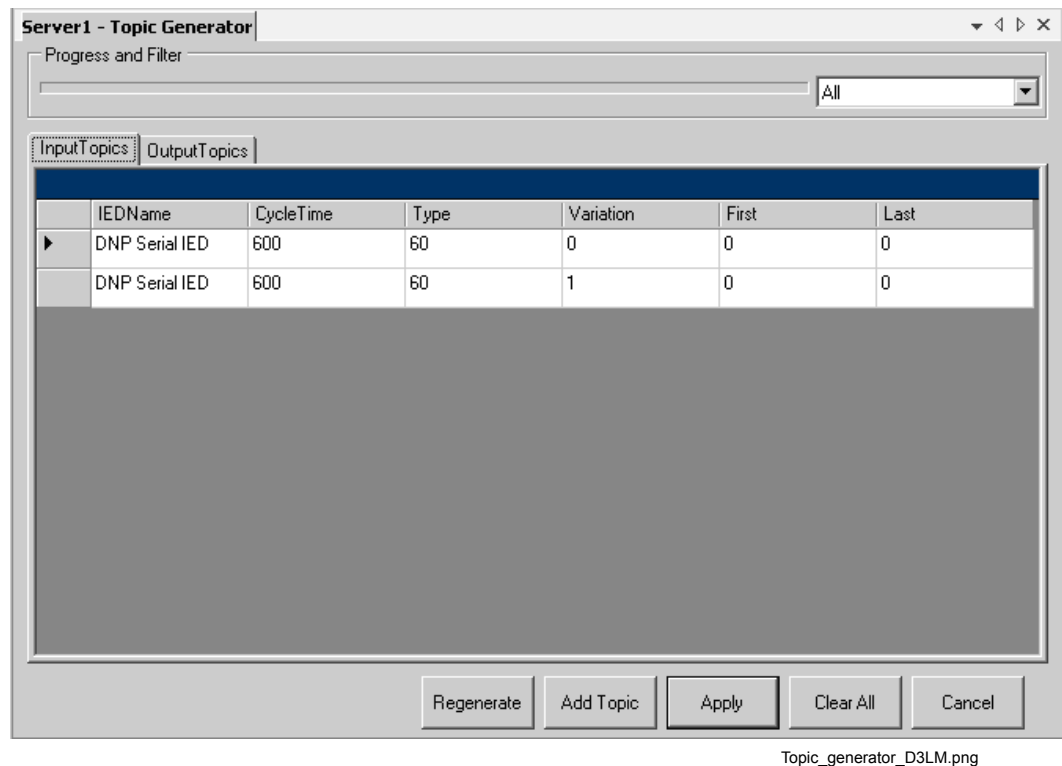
Server1 - Topic Generator

Progress and Filter

All

InputTopics | OutputTopics

| | IEDName | CycleTime | Type | Variation | First | Last |
|---|---|---|---|---|---|---|
| ▶ | DNP Serial IED | 600 | 60 | 0 | 0 | 0 |
| | DNP Serial IED | 600 | 60 | 1 | 0 | 0 |

Regenerate | Add Topic | Apply | Clear All | Cancel

Topic_generator_D3LM.png